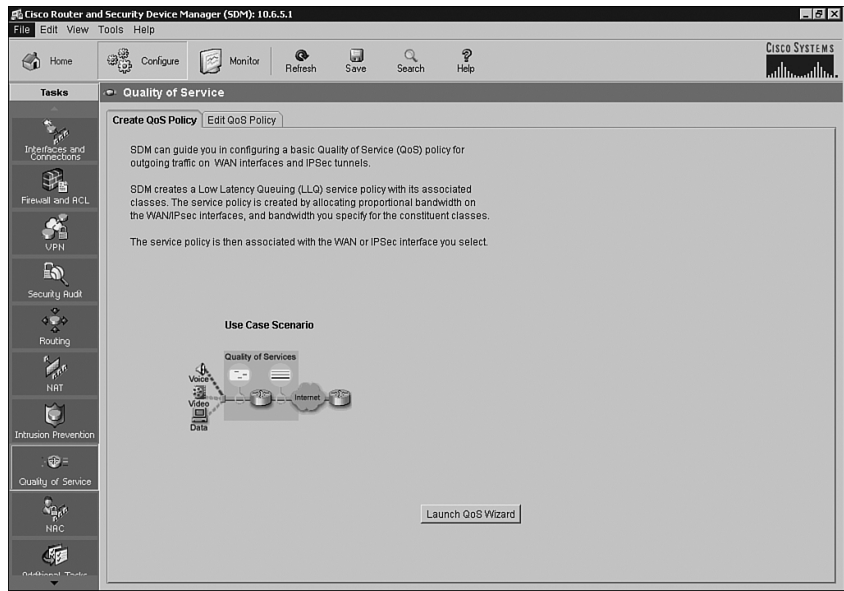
Cisco Router and Security Device Manager (SDM): 10.6.5.1

File Edit View Tools Help

Home Configure Monitor Refresh Save Search Help

Cisco Systems

Tasks

Quality of Service

Create QoS Policy | Edit QoS Policy

SDM can guide you in configuring a basic Quality of Service (QoS) policy for outgoing traffic on WAN interfaces and IPSec tunnels.

SDM creates a Low Latency Queuing (LLQ) service policy with its associated classes. The service policy is created by allocating proportional bandwidth on the WAN/IPsec interfaces, and bandwidth you specify for the constituent classes.

The service policy is then associated with the WAN or IPSec interface you select.

Use Case Scenario

Quality of Services

Voice
Video
Data

Internet

Launch QoS Wizard

Interfaces and Connections

Firewall and ACL

VPN

Security Audit

Routing

NAT

Intrusion Prevention

Quality of Service

NAC

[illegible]